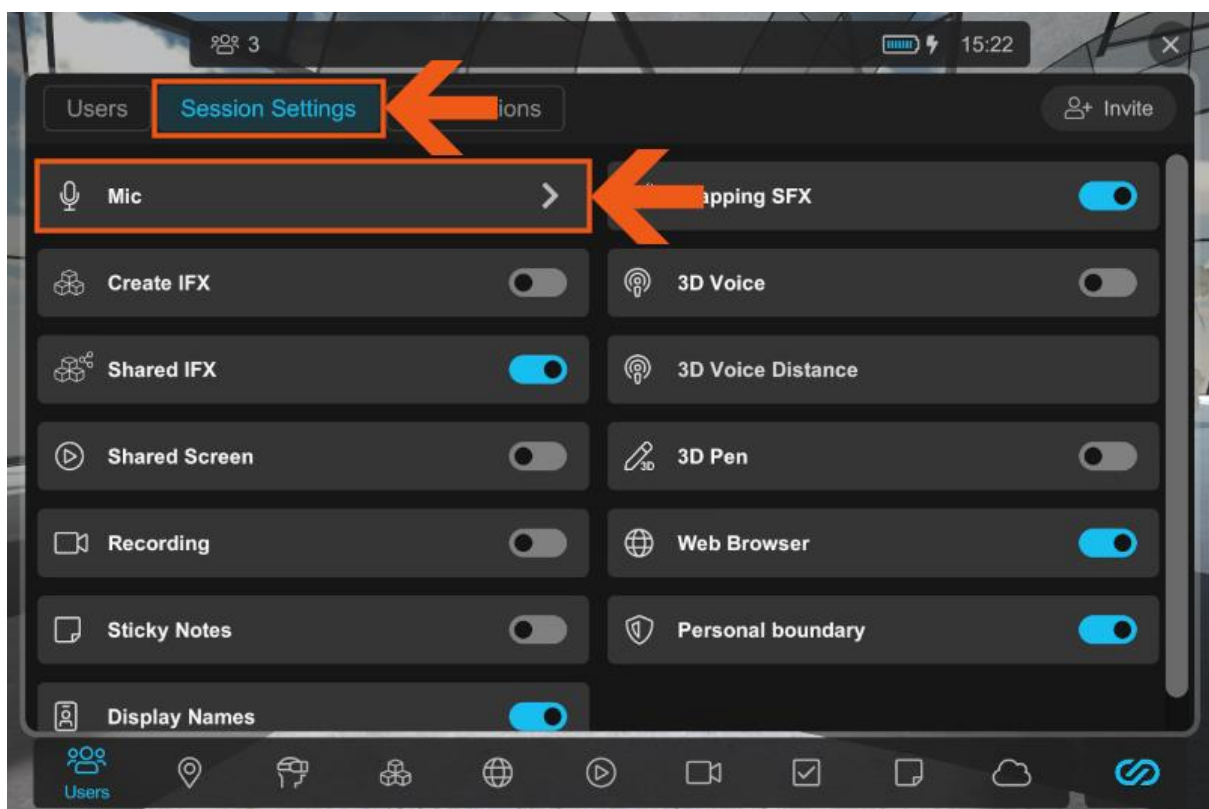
3

15:22

Users

Session Settings

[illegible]ions

Invite

Mic

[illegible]apping SFX

Create IFX

3D Voice

Shared IFX

3D Voice Distance

Shared Screen

3D Pen

Recording

Web Browser

Sticky Notes

Personal boundary

Display Names

Users